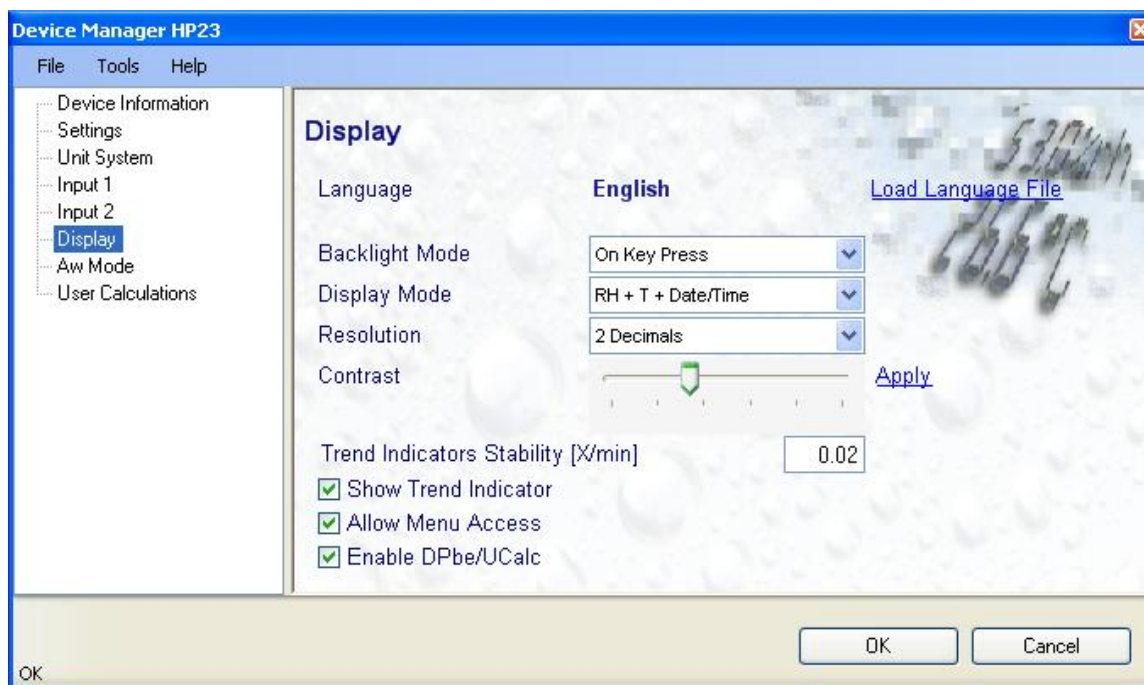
Device Manager HP23

File Tools Help

Device Information
Settings
Unit System
Input 1
Input 2
Display
Aw Mode
User Calculations

Display

Language English Load Language File

Backlight Mode On Key Press

Display Mode RH + T + Date/Time

Resolution 2 Decimals

Contrast Apply

Trend Indicators Stability [X/min] 0.02

Show Trend Indicator

Allow Menu Access

Enable DPbe/UCalc

OK Cancel

OK